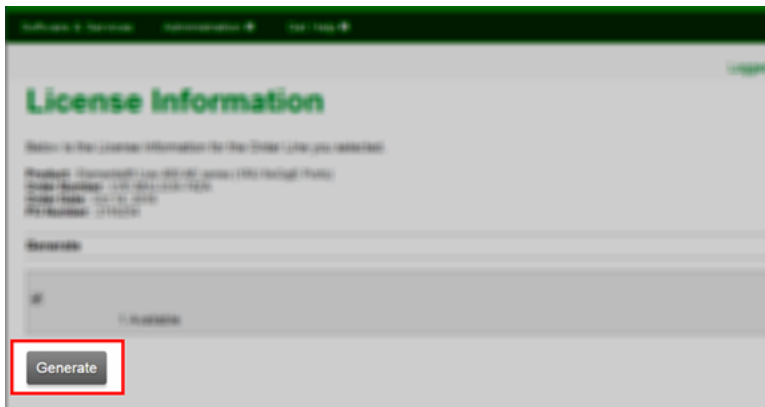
Software & Services Administration Get Help

Logge

License Information

Below is the License Information for the Order Line you selected.

Product: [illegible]
Order Number: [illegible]
Order Date: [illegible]
PO Number: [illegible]

Generate

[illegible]

1 Available

Generate